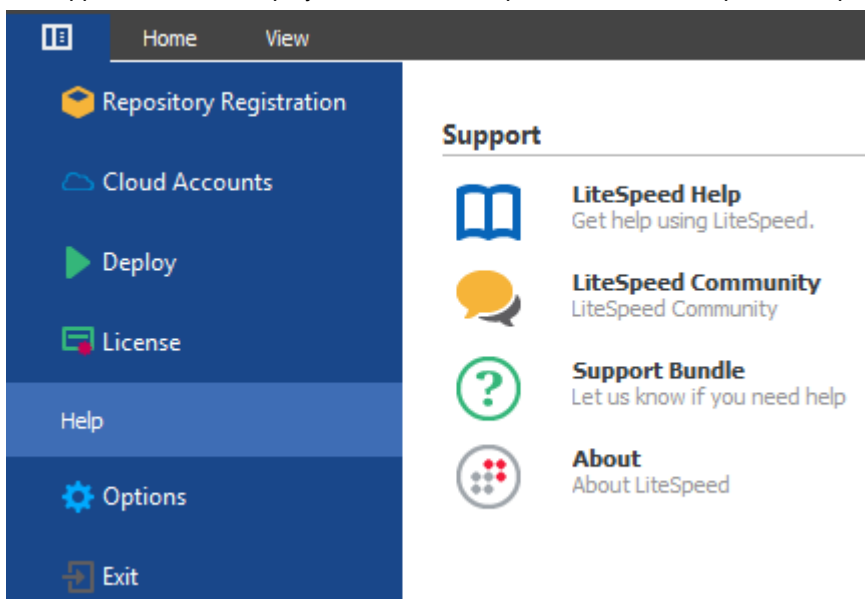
Home
View

Repository Registration

Cloud Accounts

Deploy

License

Help

Options

Exit

Support

LiteSpeed Help
Get help using LiteSpeed.

LiteSpeed Community
LiteSpeed Community

Support Bundle
Let us know if you need help

About
About LiteSpeed